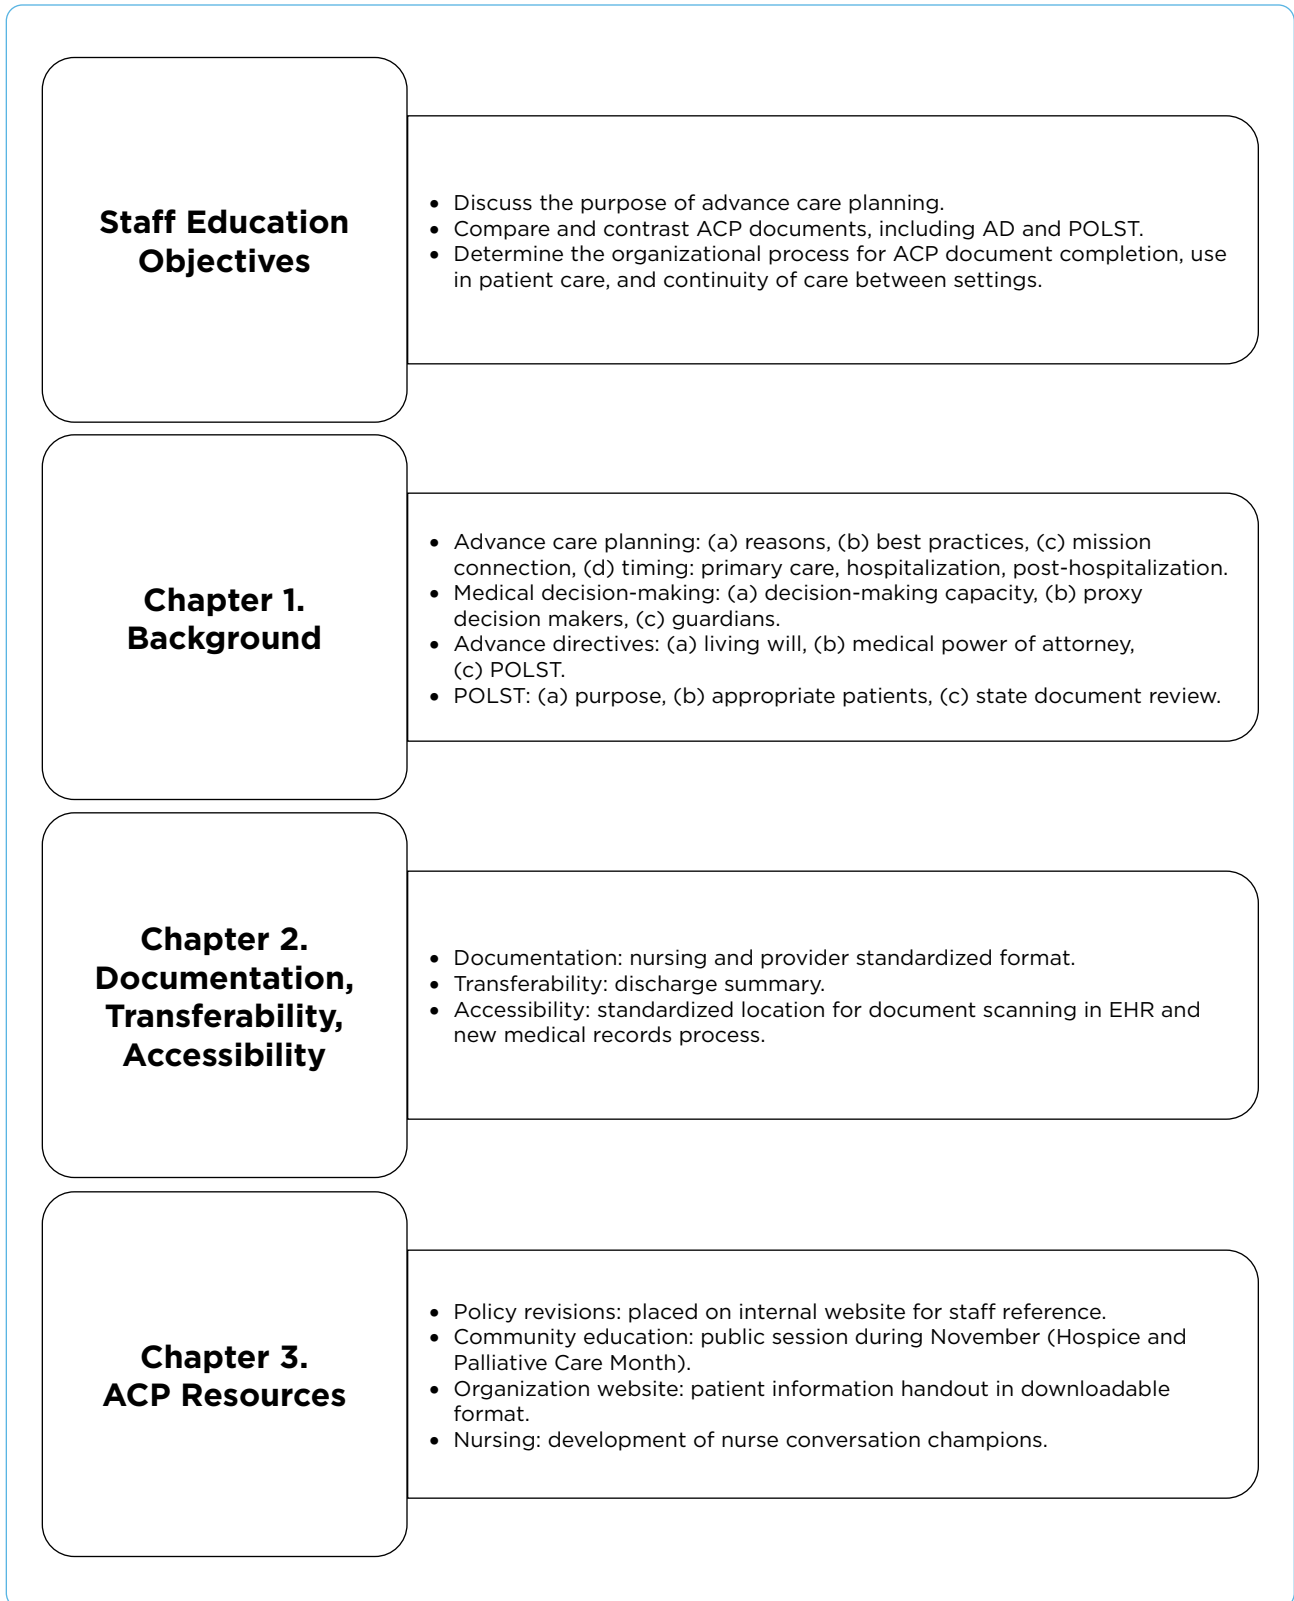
Staff Education Objectives

- Discuss the purpose of advance care planning.
- Compare and contrast ACP documents, including AD and POLST.
- Determine the organizational process for ACP document completion, use in patient care, and continuity of care between settings.

Chapter 1. Background

- Advance care planning: (a) reasons, (b) best practices, (c) mission connection, (d) timing: primary care, hospitalization, post-hospitalization.
- Medical decision-making: (a) decision-making capacity, (b) proxy decision makers, (c) guardians.
- Advance directives: (a) living will, (b) medical power of attorney, (c) POLST.
- POLST: (a) purpose, (b) appropriate patients, (c) state document review.

Chapter 2. Documentation, Transferability, Accessibility

- Documentation: nursing and provider standardized format.
- Transferability: discharge summary.
- Accessibility: standardized location for document scanning in EHR and new medical records process.

Chapter 3. ACP Resources

- Policy revisions: placed on internal website for staff reference.
- Community education: public session during November (Hospice and Palliative Care Month).
- Organization website: patient information handout in downloadable format.
- Nursing: development of nurse conversation champions.